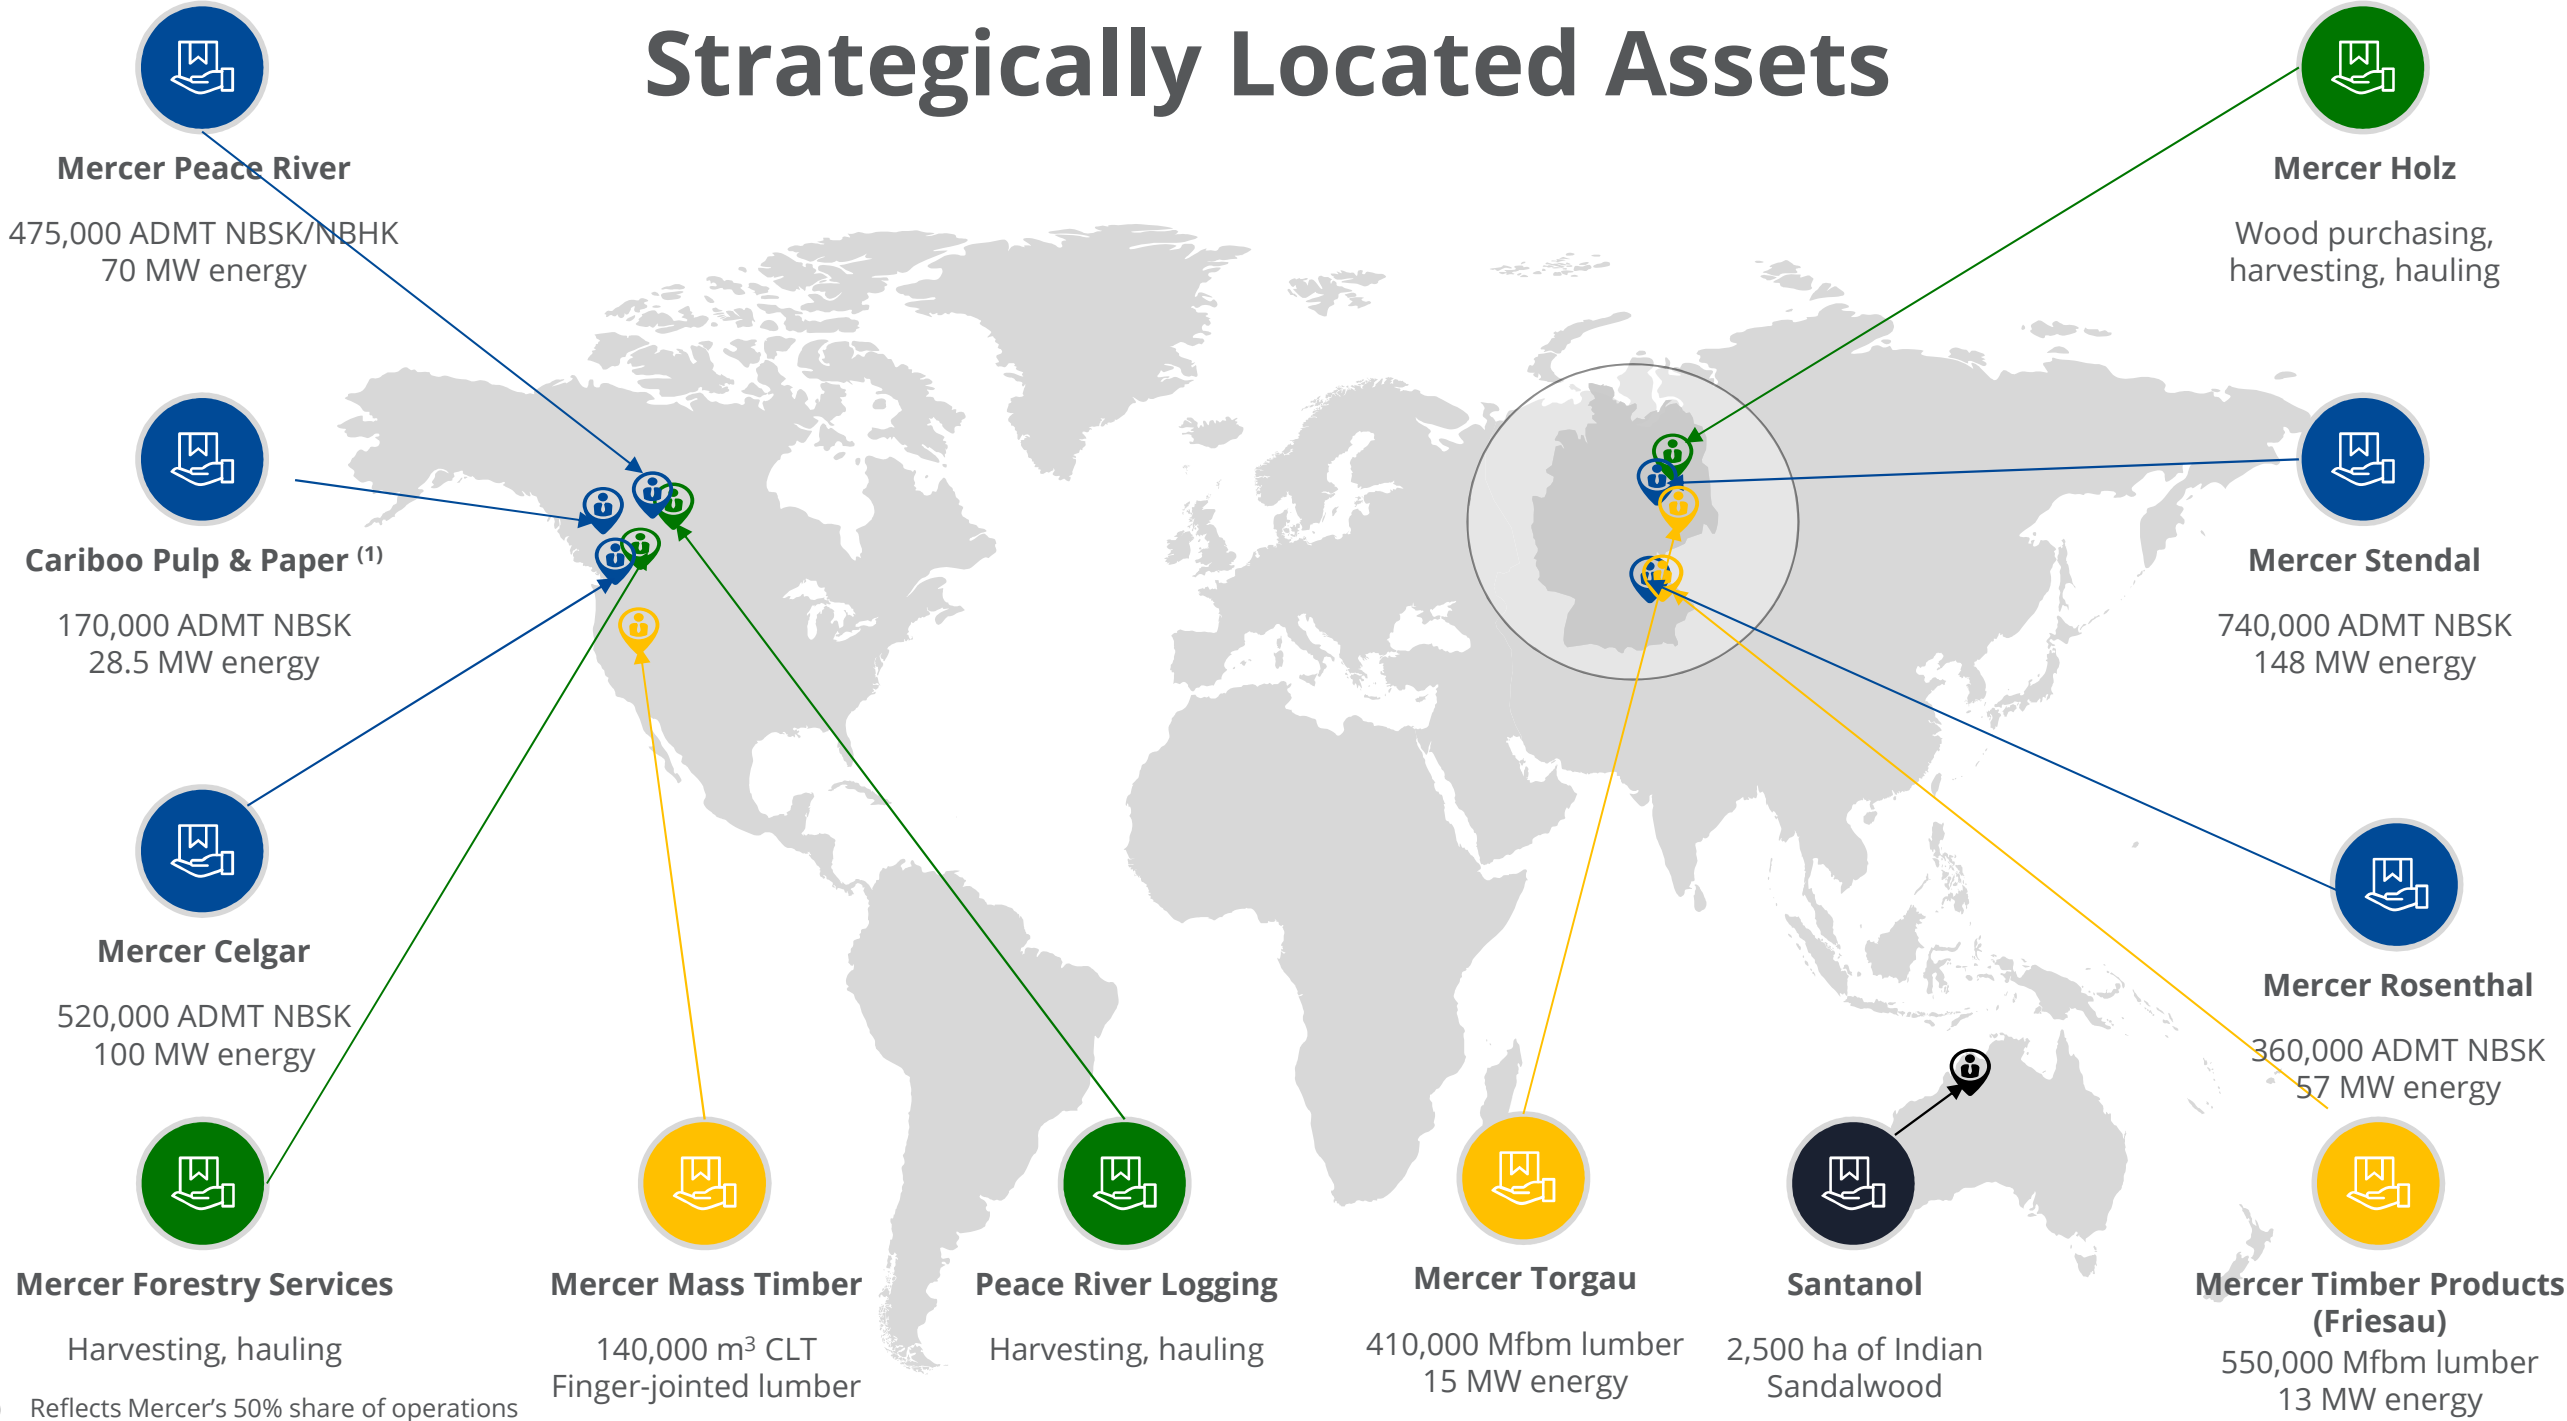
Strategically Located Assets

Mercer Peace River

475,000 ADMT NBSK/NBHK
70 MW energy

Mercer Holz

Wood purchasing, harvesting, hauling

Cariboo Pulp & Paper $^{(1)}$

170,000 ADMT NBSK
28.5 MW energy

Mercer Stendal

740,000 ADMT NBSK
148 MW energy

Mercer Celgar

520,000 ADMT NBSK
100 MW energy

Mercer Rosenthal

360,000 ADMT NBSK
57 MW energy

Mercer Forestry Services

Harvesting, hauling

Mercer Mass Timber

140,000 m$^3$ CLT
Finger-jointed lumber

Peace River Logging

Harvesting, hauling

Mercer Torgau

410,000 Mfbm lumber
15 MW energy

Santanol

2,500 ha of Indian Sandalwood

Mercer Timber Products (Friesau)

550,000 Mfbm lumber
13 MW energy

Reflects Mercer's 50% share of operations